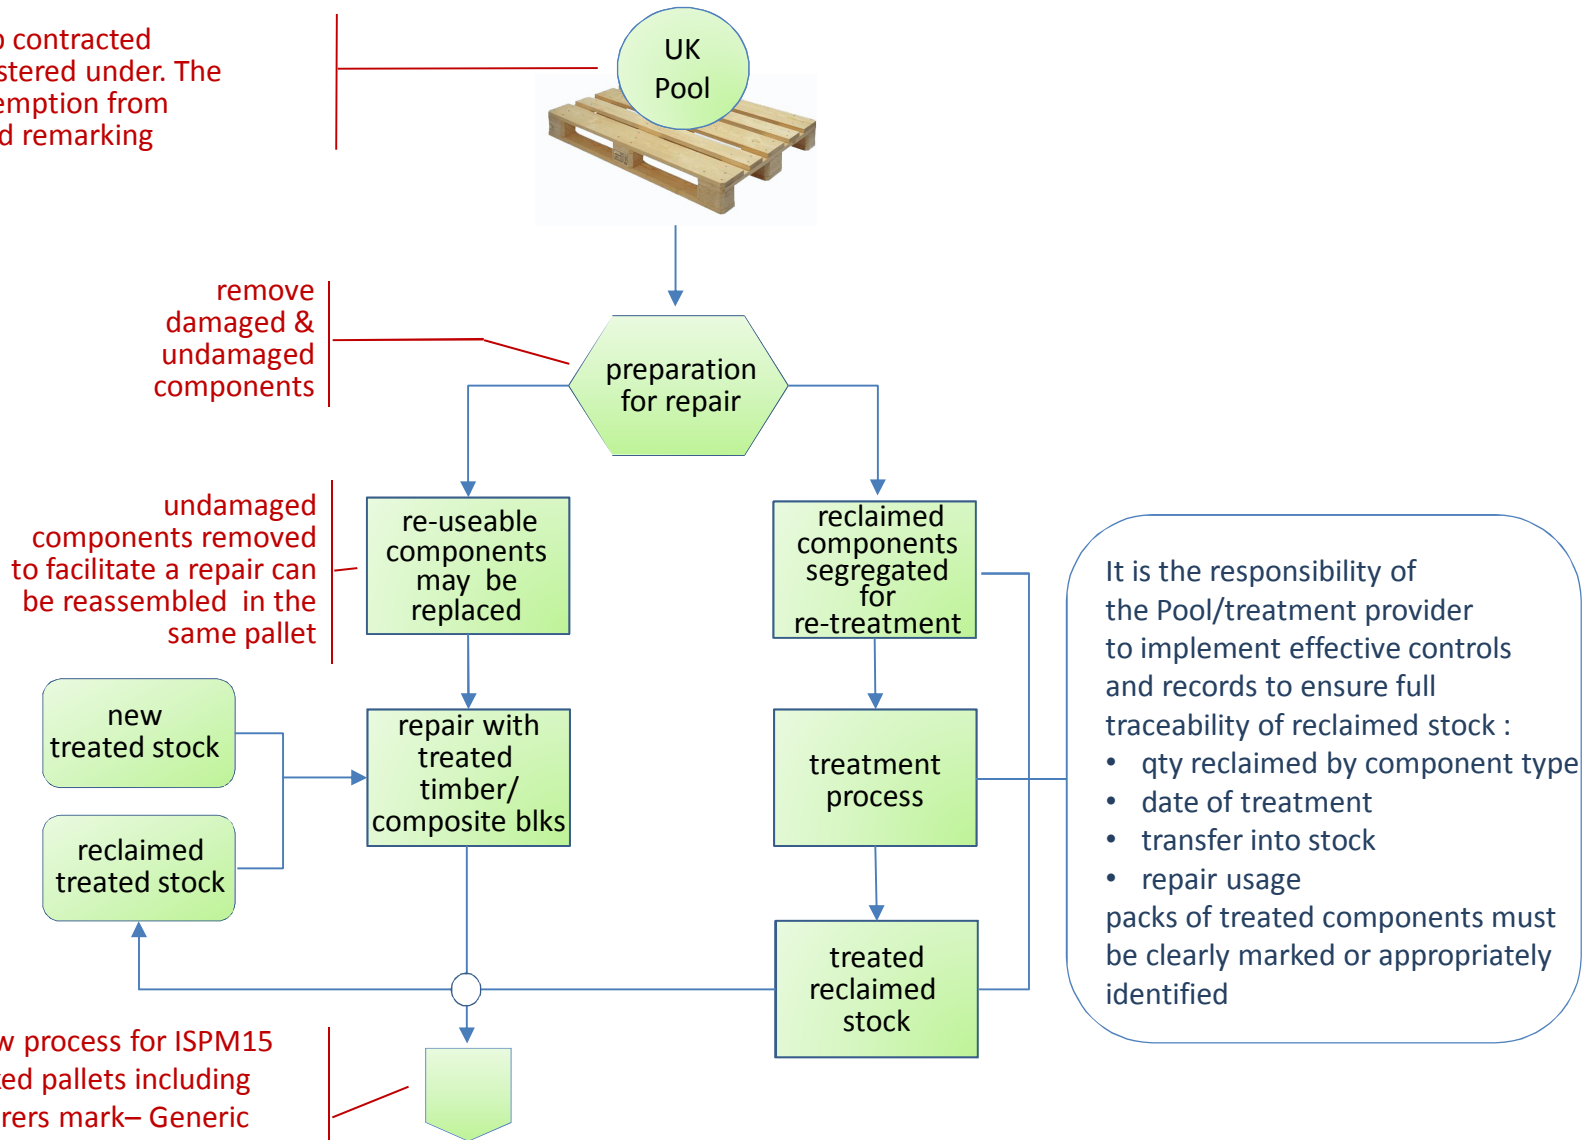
o contracted
stered under. The
emption from
d remarking

UK
Pool

remove
damaged &
undamaged
components

preparation
for repair

undamaged
components removed
to facilitate a repair can
be reassembled in the
same pallet

re-useable
components
may be
replaced

reclaimed
components
segregated
for
re-treatment

It is the responsibility of the Pool/treatment provider to implement effective controls and records to ensure full traceability of reclaimed stock :

- qty reclaimed by component type
- date of treatment
- transfer into stock
- repair usage

packs of treated components must be clearly marked or appropriately identified

new
treated stock

reclaimed
treated stock

repair with
treated
timber/
composite blks

treatment
process

treated
reclaimed
stock

w process for ISPM15
ted pallets including
rers mark– Generic